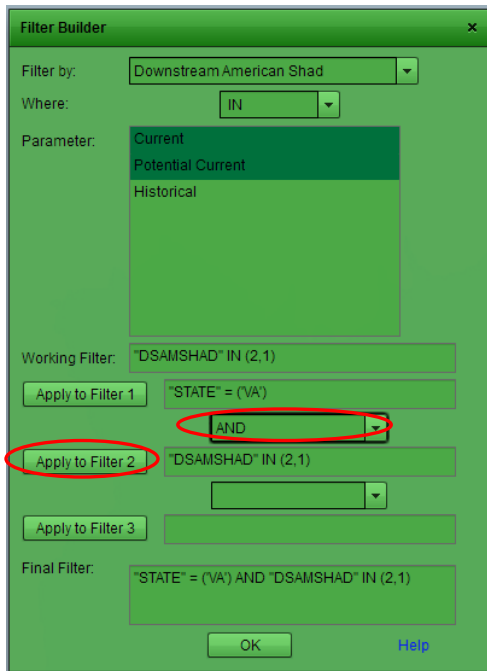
Filter Builder ×

Filter by: Downstream American Shad

Where: IN

Parameter:
Current
Potential Current
Historical

Working Filter: "DSAMSHAD" IN (2,1)

Apply to Filter 1 "STATE" = ('VA')

AND

Apply to Filter 2 "DSAMSHAD" IN (2,1)

Apply to Filter 3

Final Filter: "STATE" = ('VA') AND "DSAMSHAD" IN (2,1)

OK Help